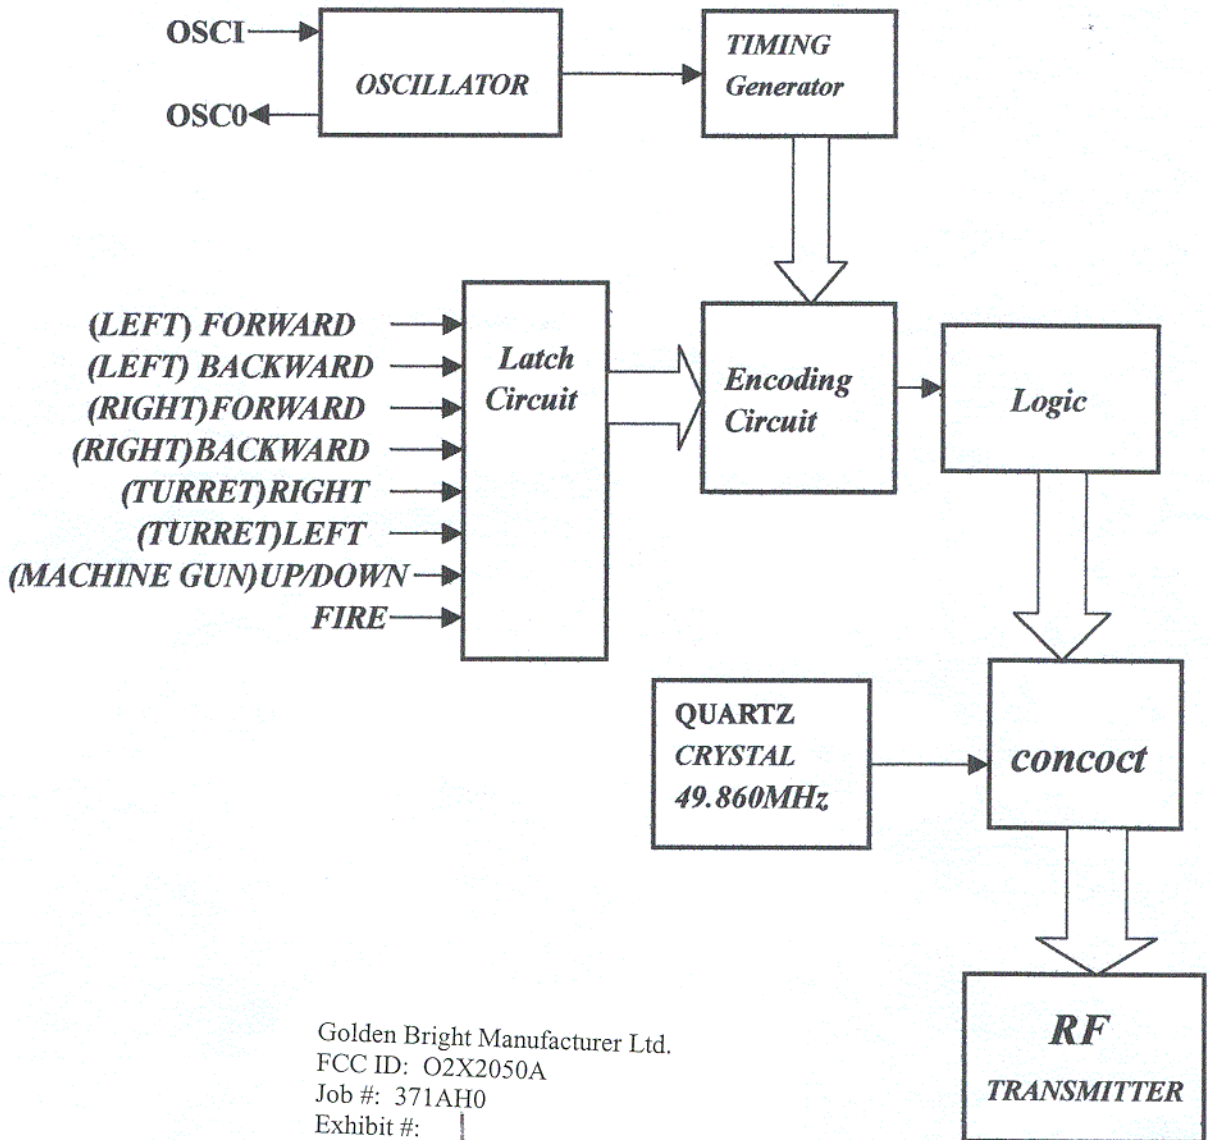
OSCI
OSC0
OSCILLATOR
TIMING Generator

(LEFT) FORWARD
(LEFT) BACKWARD
(RIGHT)FORWARD
(RIGHT)BACKWARD
(TURRET)RIGHT
(TURRET)LEFT
(MACHINE GUN)UP/DOWN
FIRE

Latch Circuit
Encoding Circuit
Logic

QUARTZ CRYSTAL 49.860MHz
concoct

RF TRANSMITTER

Golden Bright Manufacturer Ltd.
FCC ID: O2X2050A
Job #: 371AH0
Exhibit #: